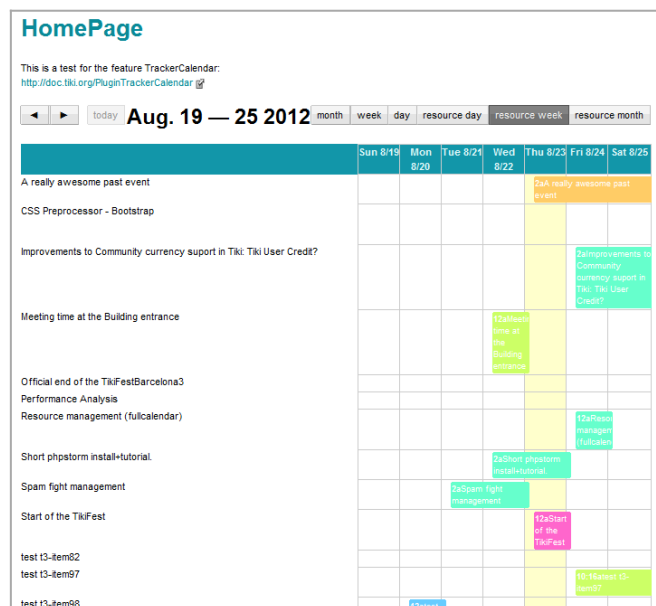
HomePage

This is a test for the feature TrackerCalendar:
http://doc.tiki.org/PluginTrackerCalendar

◄ ► today Aug. 19 — 25 2012 month week day resource day resource week resource month

| | Sun 8/19 | Mon 8/20 | Tue 8/21 | Wed 8/22 | Thu 8/23 | Fri 8/24 | Sat 8/25 |
|---|---|---|---|---|---|---|---|
| A really awesome past event | | | | | 2aA really awesome past event | | |
| CSS Preprocessor - Bootstrap | | | | | | | |
| Improvements to Community currency suport in Tiki: Tiki User Credit? | | | | | | 2aImprovements to Community currency suport in Tiki: Tiki User Credit? | |
| Meeting time at the Building entrance | | | | 12aMeeting time at the Building entrance | | | |
| Official end of the TikiFestBarcelona3 | | | | | | | |
| Performance Analysis | | | | | | | |
| Resource management (fullcalendar) | | | | | | 12aResource managem (fullcalen | |
| Short phpstorm install+tutorial. | | | | 2a3hort phpstorm install+tutorial | | | |
| Spam fight management | | | 2aSpam fight management | | | | |
| Start of the TikiFest | | | | | 12aStart of the TikiFest | | |
| test t3-item82 | | | | | | | |
| test t3-item97 | | | | | | 10:15atest t3-item97 | |
| test t3-item98 | | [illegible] | | | | | |